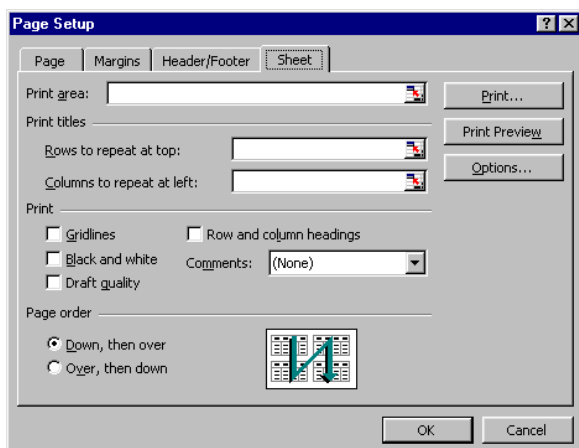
Page Setup

?

Page | Margins | Header/Footer | Sheet

Print area:

Print...

Print titles

Print Preview

Rows to repeat at top:

Options...

Columns to repeat at left:

Print

Gridlines

Row and column headings

Black and white

Comments: (None)

Draft quality

Page order

Down, then over

Over, then down

OK

Cancel